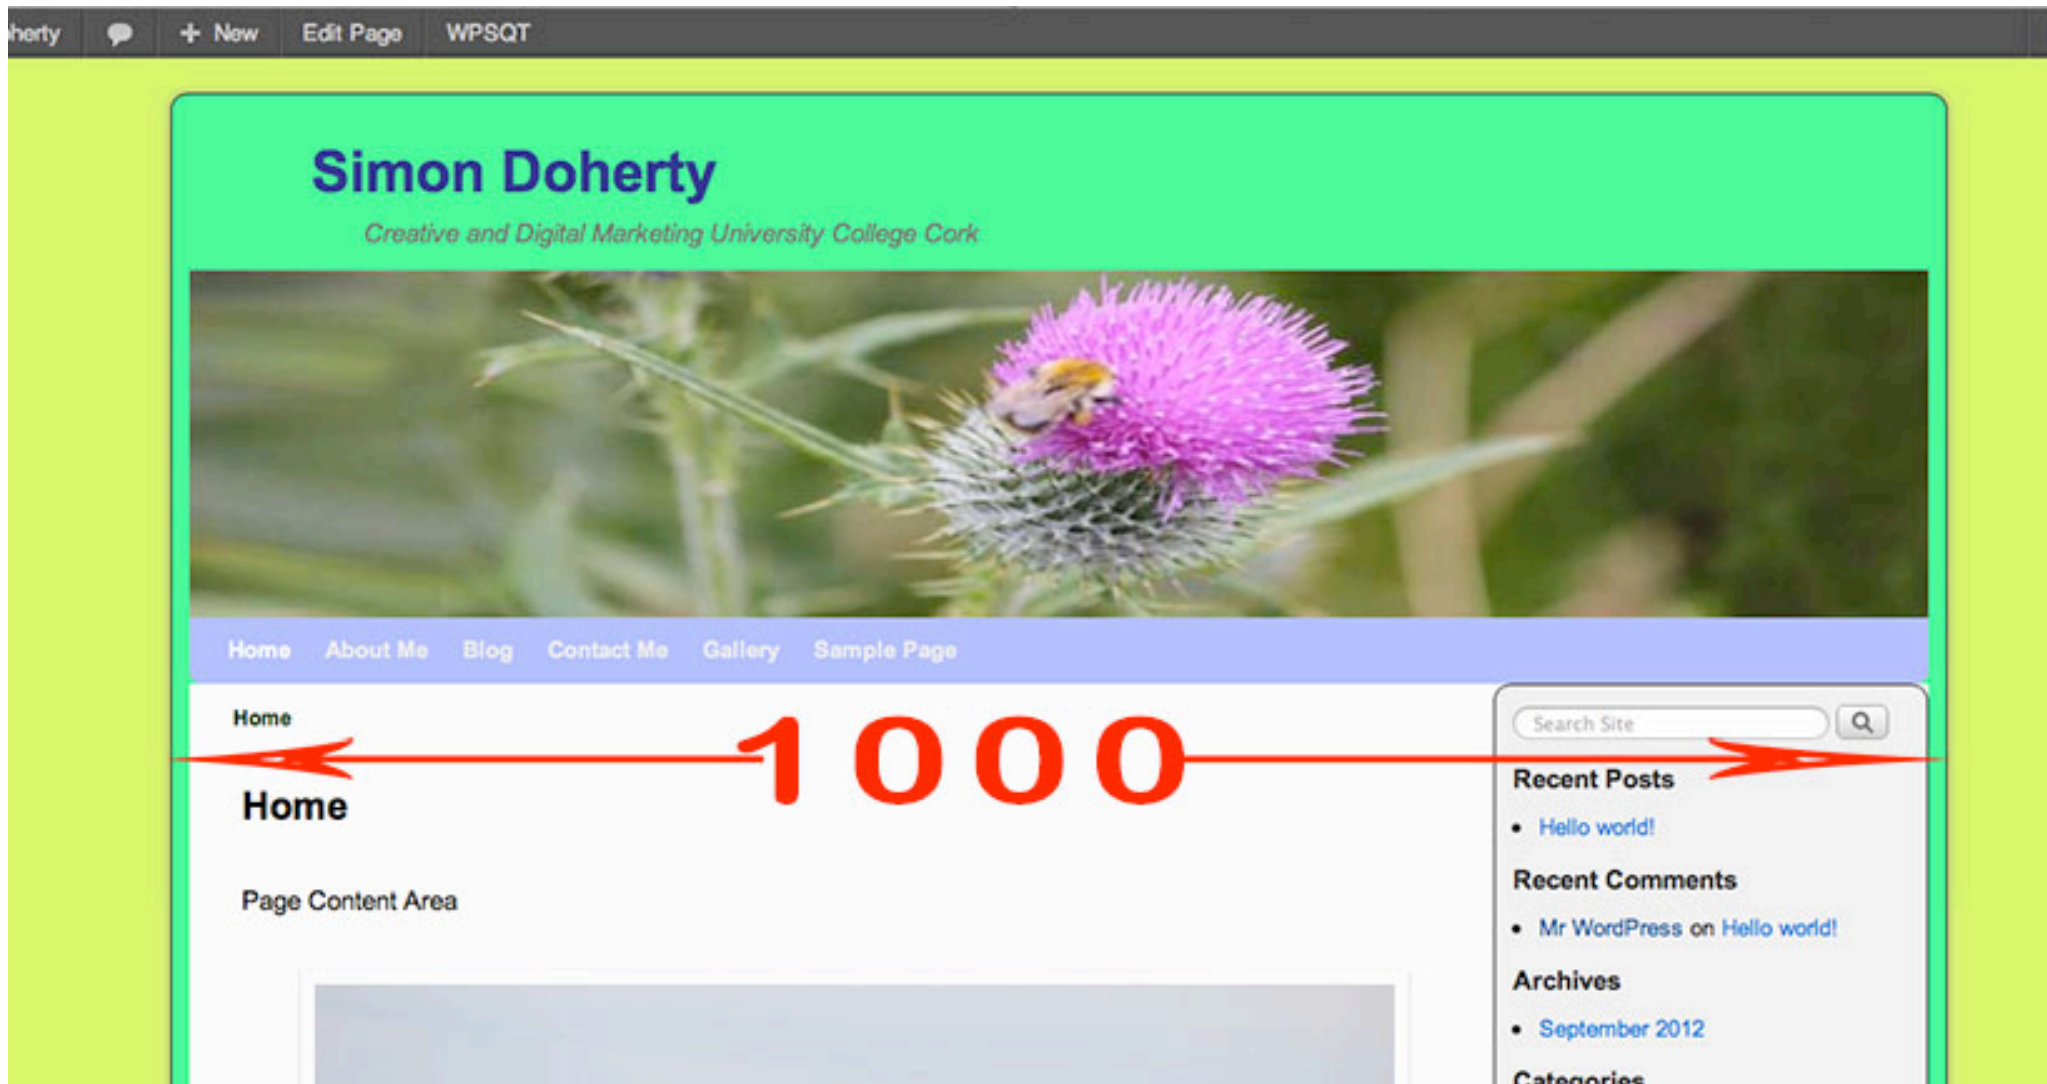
herty New Edit Page WPSQT

Simon Doherty

Creative and Digital Marketing University College Cork

Home About Me Blog Contact Me Gallery Sample Page

Home

1000

Home

Page Content Area

Search Site

Recent Posts

- Hello world!

Recent Comments

- Mr WordPress on Hello world!

Archives

- September 2012

Categories